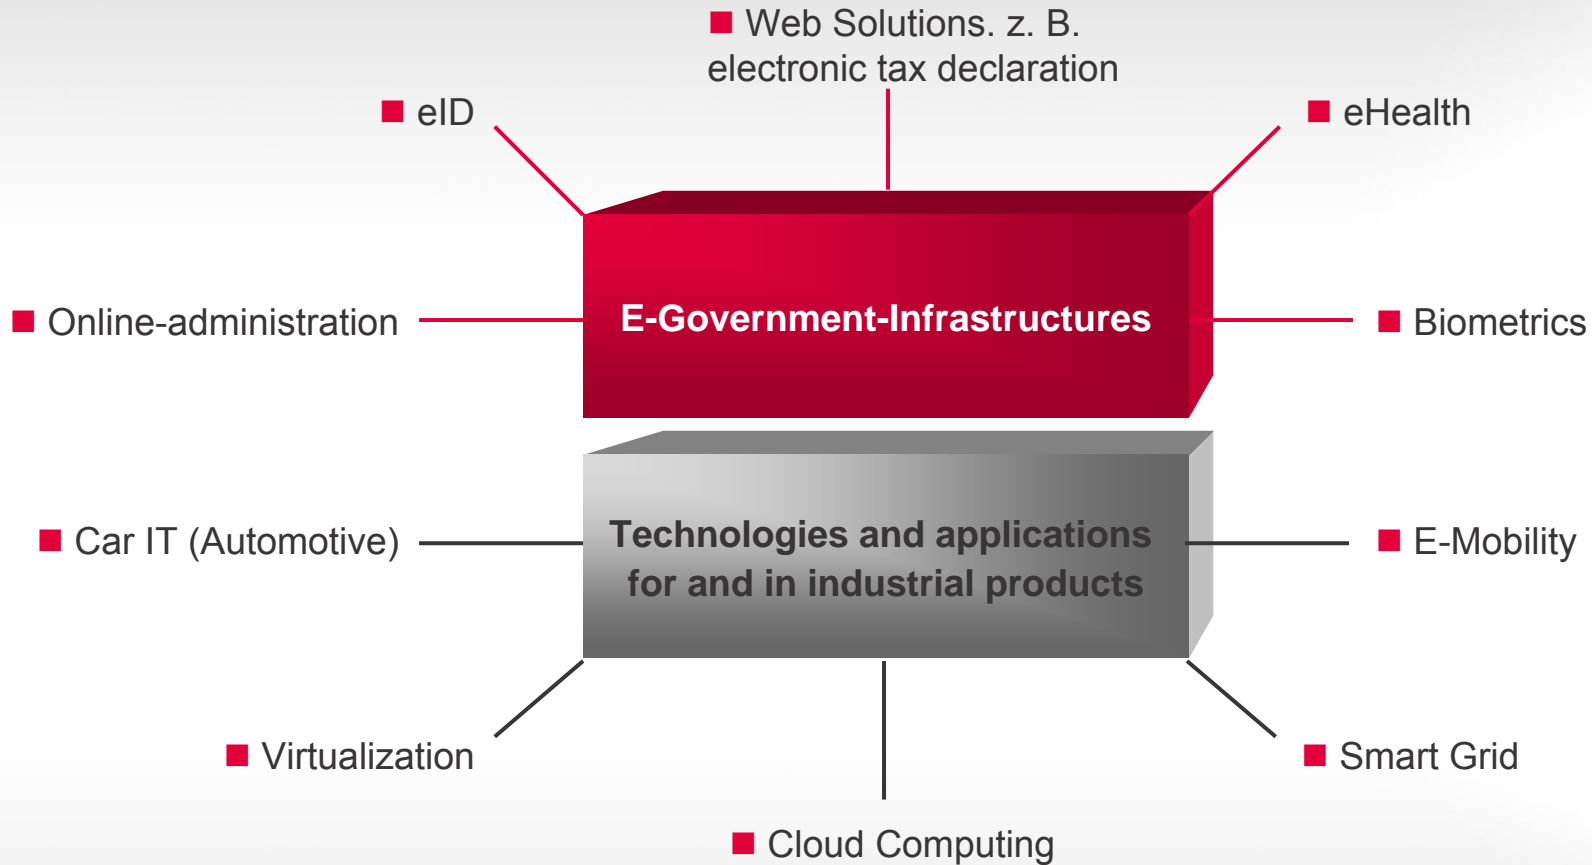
■ Web Solutions. z. B. electronic tax declaration

■ eID

■ eHealth

■ Online-administration

E-Government-Infrastructures

■ Biometrics

■ Car IT (Automotive)

Technologies and applications for and in industrial products

■ E-Mobility

■ Virtualization

■ Smart Grid

■ Cloud Computing